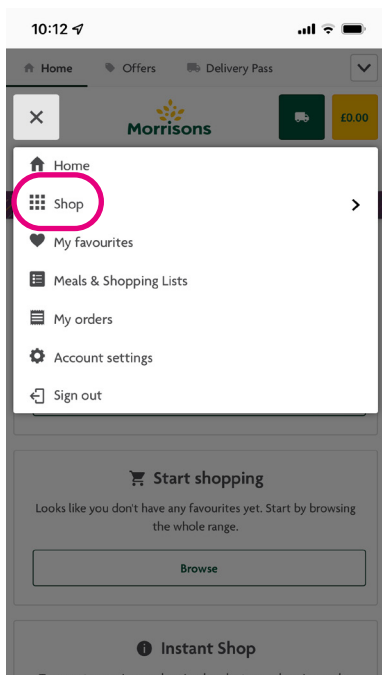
10:12

Home Offers Delivery Pass

Morrisons

£0.00

Home

Shop

My favourites

Meals & Shopping Lists

My orders

Account settings

Sign out

Start shopping

Looks like you don't have any favourites yet. Start by browsing the whole range.

Browse

Instant Shop